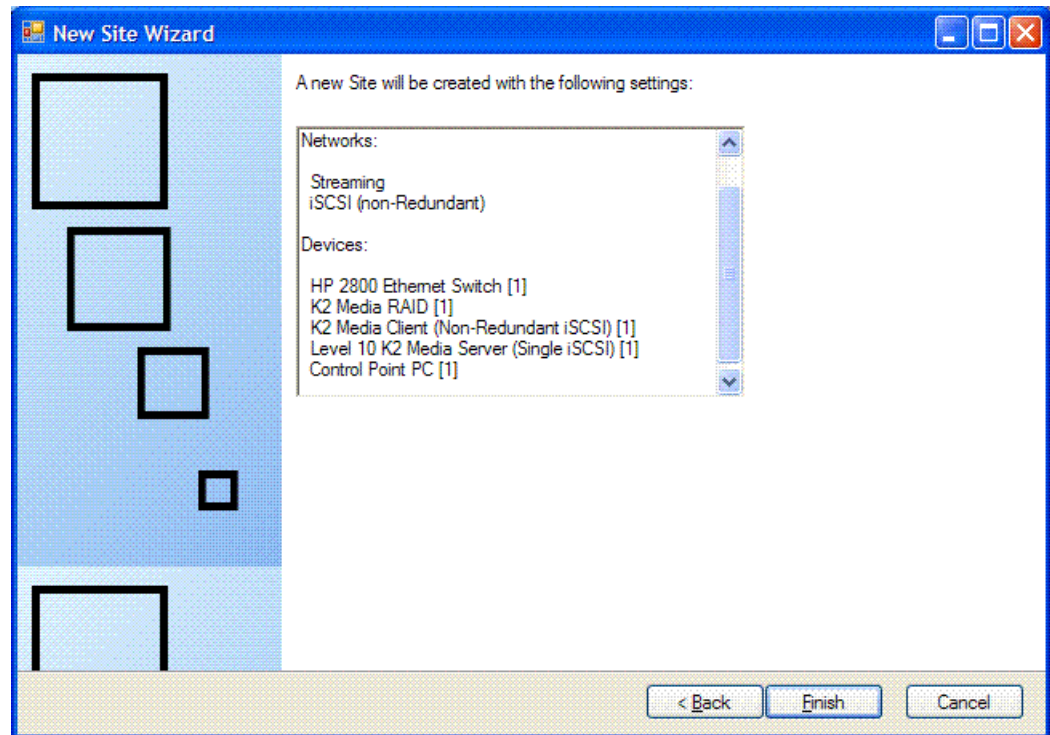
New Site Wizard

A new Site will be created with the following settings:

Networks:

Streaming
iSCSI (non-Redundant)

Devices:

HP 2800 Ethernet Switch [1]
K2 Media RAID [1]
K2 Media Client (Non-Redundant iSCSI) [1]
Level 10 K2 Media Server (Single iSCSI) [1]
Control Point PC [1]

< Back
Finish
Cancel